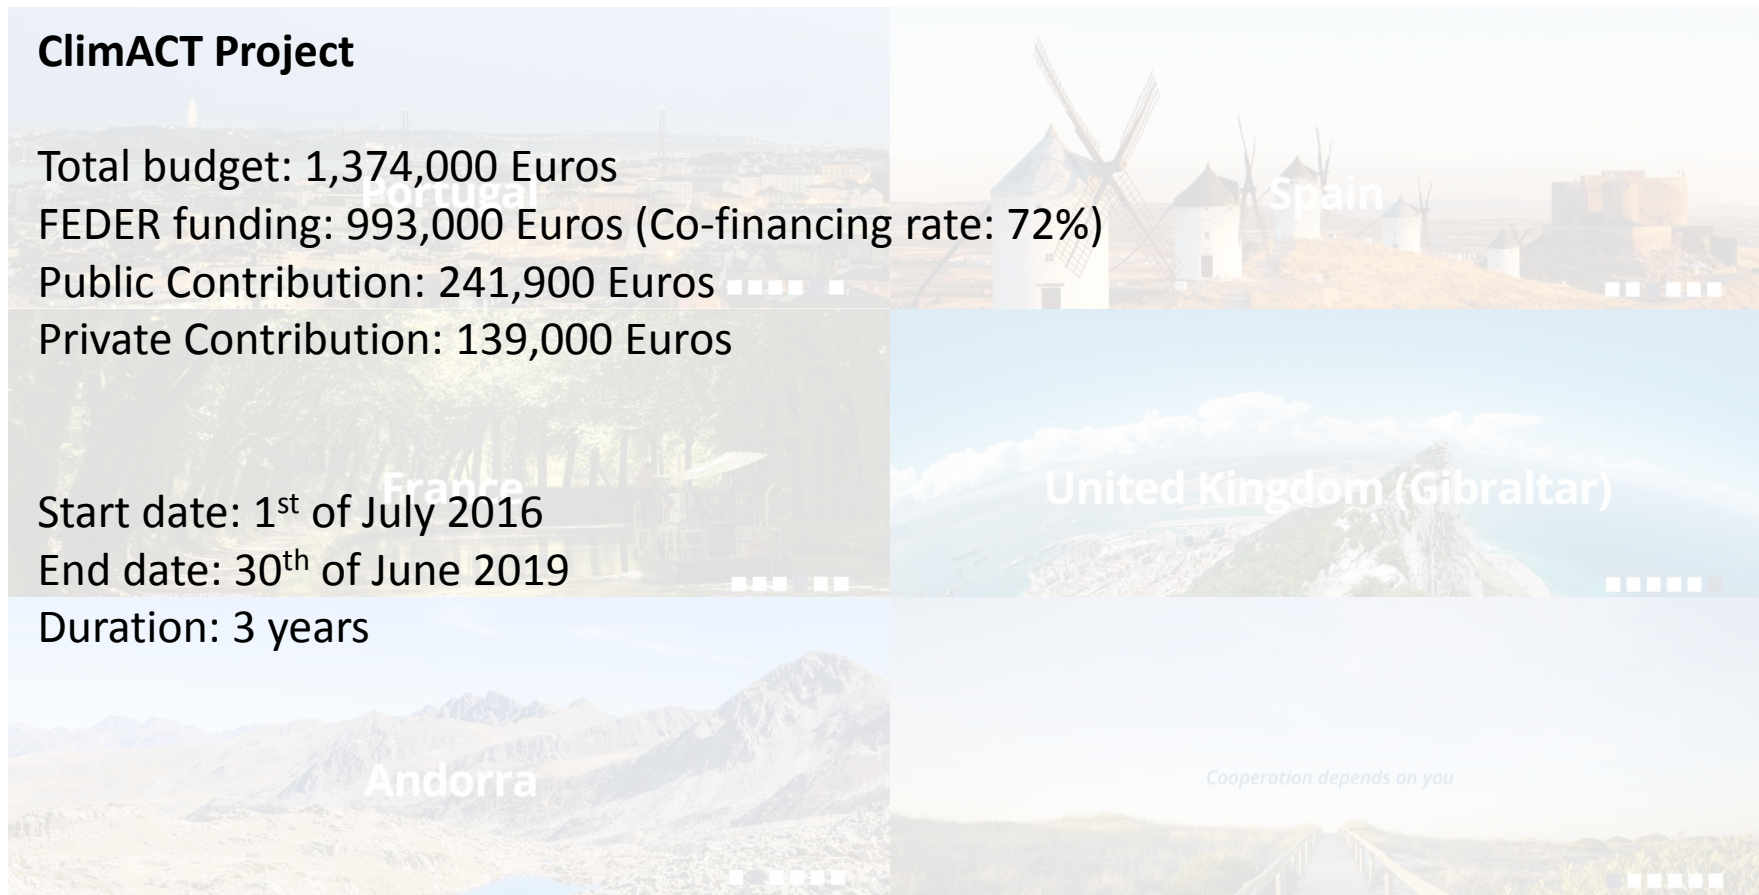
**ClimACT Project**

Total budget: 1,374,000 Euros
FEDER funding: 993,000 Euros (Co-financing rate: 72%)
Public Contribution: 241,900 Euros
Private Contribution: 139,000 Euros

Start date: 1$^{st}$ of July 2016
End date: 30$^{th}$ of June 2019
Duration: 3 years

Portugal

Spain

France

United Kingdom (Gibraltar)

Andorra

Cooperation depends on you